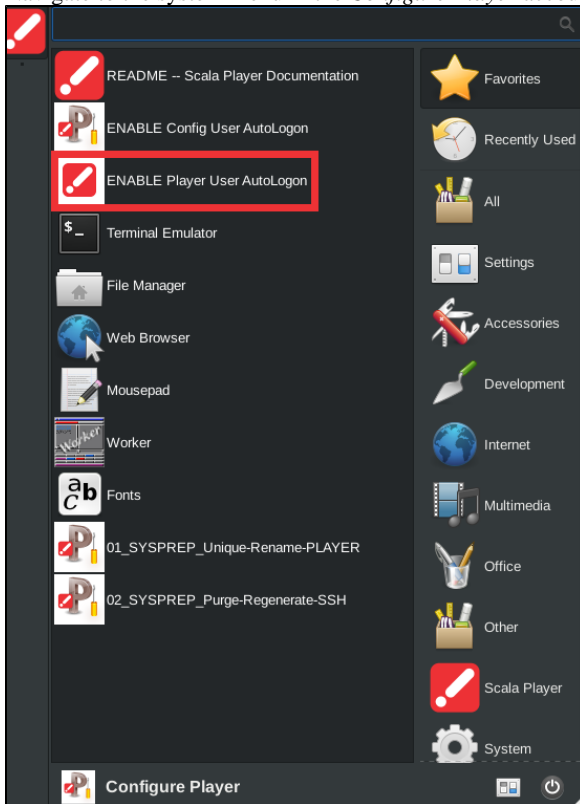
README -- Scala Player Documentation
ENABLE Config User AutoLogon
ENABLE Player User AutoLogon
Terminal Emulator
File Manager
Web Browser
Mousepad
Worker
Fonts
01_SYSPREP_Unique-Rename-PLAYER
02_SYSPREP_Purge-Regenerate-SSH

Favorites
Recently Used
All
Settings
Accessories
Development
Internet
Multimedia
Office
Other
Scala Player
System

Configure Player